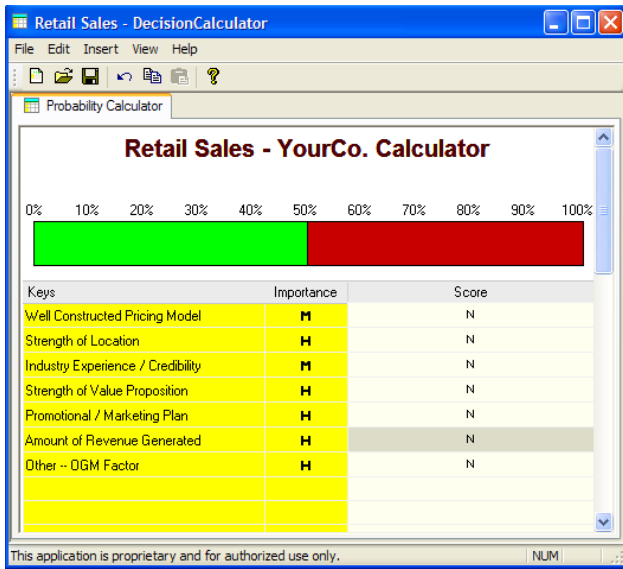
Retail Sales - DecisionCalculator

File Edit Insert View Help

Probability Calculator

Retail Sales - YourCo. Calculator

0% 10% 20% 30% 40% 50% 60% 70% 80% 90% 100%

| Keys | Importance | Score |
|---|---|---|
| Well Constructed Pricing Model | M | N |
| Strength of Location | H | N |
| Industry Experience / Credibility | M | N |
| Strength of Value Proposition | H | N |
| Promotional / Marketing Plan | H | N |
| Amount of Revenue Generated | H | N |
| Other -- OGM Factor | H | N |

This application is proprietary and for authorized use only. NUM